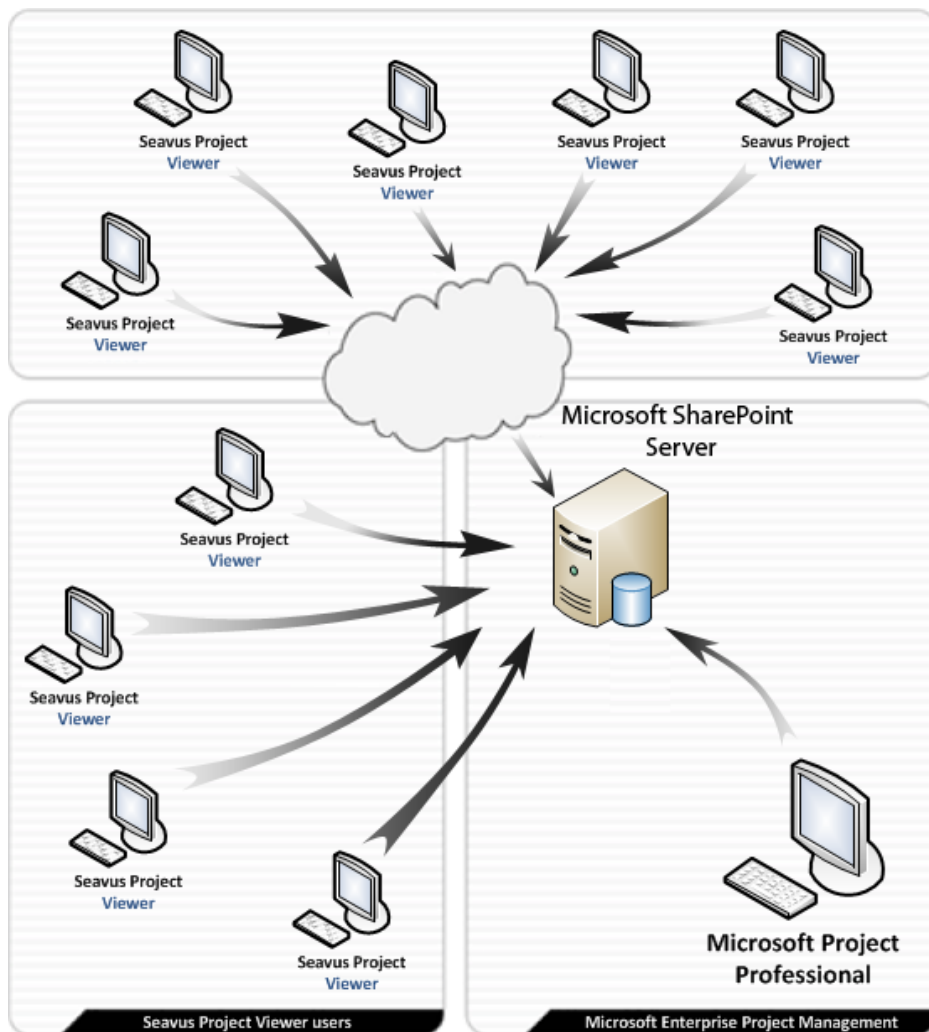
Seavus Project Viewer

Seavus Project Viewer

Seavus Project Viewer

Seavus Project Viewer

Seavus Project Viewer

Seavus Project Viewer

Microsoft SharePoint Server

Seavus Project Viewer

Seavus Project Viewer

Seavus Project Viewer

Seavus Project Viewer

Microsoft Project Professional

Seavus Project Viewer users

Microsoft Enterprise Project Management